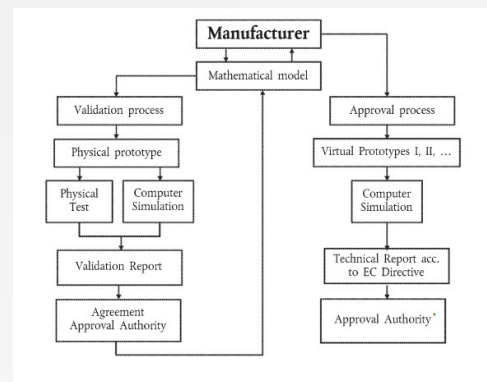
Manufacturer

Mathematical model

Validation process

Physical prototype

Physical Test

Computer Simulation

Validation Report

Agreement Approval Authority

Approval process

Virtual Prototypes I, II, ...

Computer Simulation

Technical Report acc. to EC Directive

Approval Authority*